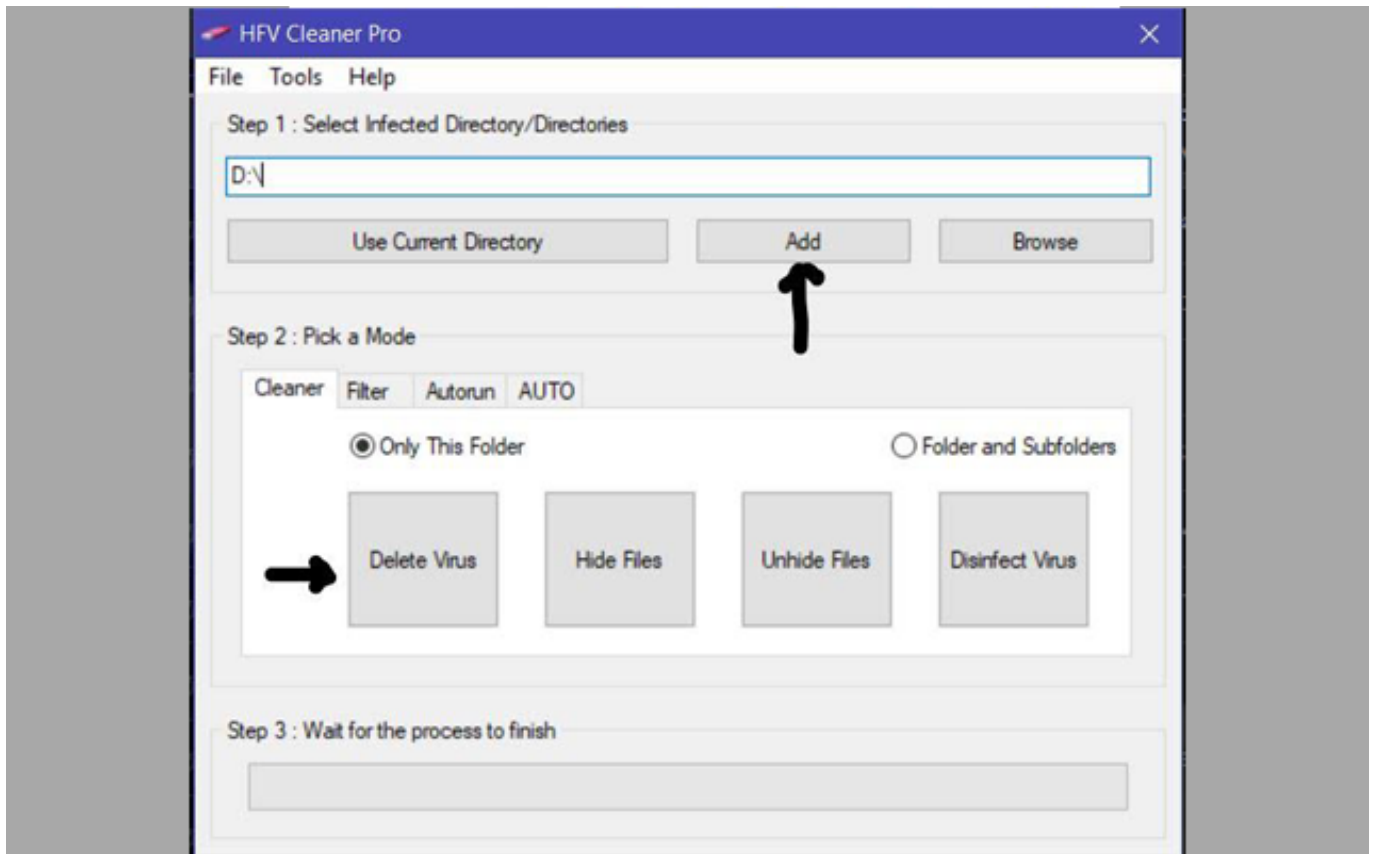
HFV Cleaner Pro

File Tools Help

Step 1 : Select Infected Directory/Directories

D:\

Use Current Directory

Add

Browse

Step 2 : Pick a Mode

Cleaner Filter Autorun AUTO

Only This Folder

Folder and Subfolders

Delete Virus

Hide Files

Unhide Files

Disinfect Virus

Step 3 : Wait for the process to finish